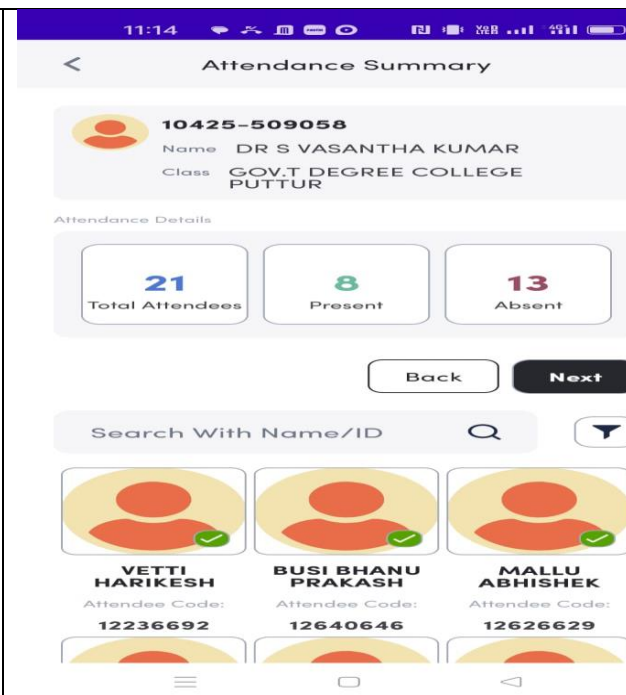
11:14

Attendance Summary

10425-509058
Name DR S VASANTHA KUMAR
Class GOV.T DEGREE COLLEGE PUTTUR

Attendance Details

| 21 | 8 | 13 |
|---|---|---|
| Total Attendees | Present | Absent |

Back Next

Search With Name/ID

VETTI HARIKESH
Attendee Code:
12236692

BUSI BHANU PRAKASH
Attendee Code:
12640646

MALLU ABHISHEK
Attendee Code:
12626629